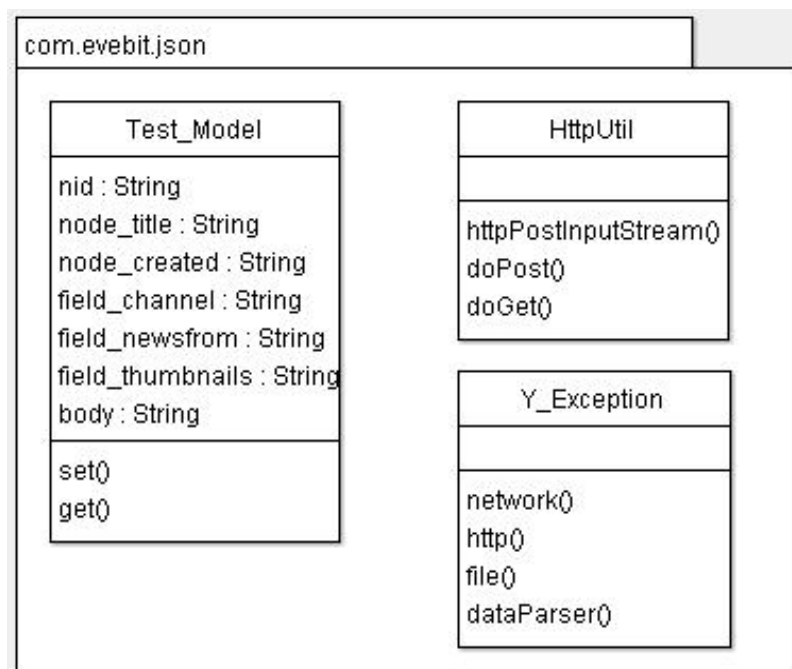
com.evebit.json

Test_Model

nid : String
node_title : String
node_created : String
field_channel : String
field_newsfrom : String
field_thumbnails : String
body : String

set()
get()

HttpUtil

httpPostInputStream()
doPost()
doGet()

Y_Exception

network()
http()
file()
dataParser()